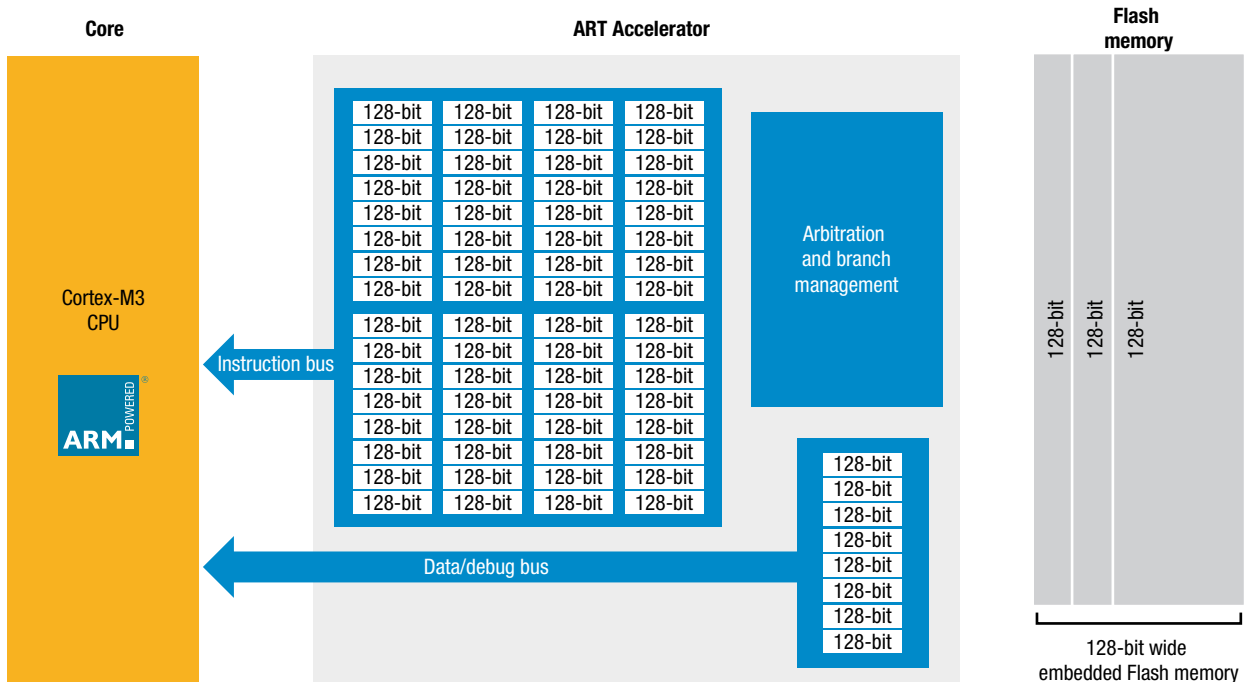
Core

ART Accelerator

Flash memory

| 128-bit | 128-bit | 128-bit | 128-bit |
|---|---|---|---|
| 128-bit | 128-bit | 128-bit | 128-bit |
| 128-bit | 128-bit | 128-bit | 128-bit |
| 128-bit | 128-bit | 128-bit | 128-bit |
| 128-bit | 128-bit | 128-bit | 128-bit |
| 128-bit | 128-bit | 128-bit | 128-bit |
| 128-bit | 128-bit | 128-bit | 128-bit |
| 128-bit | 128-bit | 128-bit | 128-bit |

| 128-bit | 128-bit | 128-bit | 128-bit |
|---|---|---|---|
| 128-bit | 128-bit | 128-bit | 128-bit |
| 128-bit | 128-bit | 128-bit | 128-bit |
| 128-bit | 128-bit | 128-bit | 128-bit |
| 128-bit | 128-bit | 128-bit | 128-bit |
| 128-bit | 128-bit | 128-bit | 128-bit |
| 128-bit | 128-bit | 128-bit | 128-bit |
| 128-bit | 128-bit | 128-bit | 128-bit |

Arbitration and branch management

Cortex-M3 CPU

ARM POWERED ®

Instruction bus

128-bit
128-bit
128-bit
128-bit
128-bit
128-bit
128-bit
128-bit

Data/debug bus

128-bit 128-bit 128-bit

128-bit wide embedded Flash memory